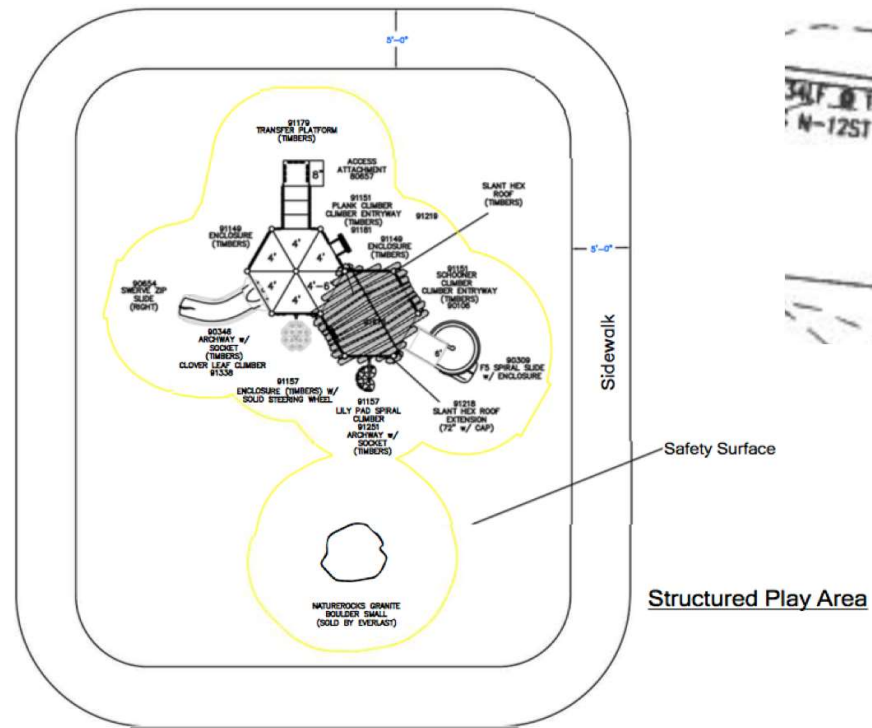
5'-0"

91179
TRANSFER PLATFORM
(TIMBERS)

ACCESS
ATTACHMENT
90657

8"

91151
PLANK CLIMBER
CLIMBER ENTRYWAY
(TIMBERS)
91181

91219

SLANT HEX
ROOF
(TIMBERS)

91149
ENCLOSURE
(TIMBERS)

4' 4' 4' 4' 4' 4'-6"

91149
ENCLOSURE
(TIMBERS)

5'-0"

90654
SWERVE ZIP
SLIDE
(RIGHT)

91151
SCHOONER
CLIMBER
CLIMBER ENTRYWAY
(TIMBERS)
90106

90346
ARCHWAY w/
SOCKET
(TIMBERS)
CLOVER LEAF CLIMBER
91338

6'

90309
F5 SPIRAL SLIDE
w/ ENCLOSURE

91157
ENCLOSURE (TIMBERS) W/
SOLID STEERING WHEEL

91157
LILY PAD SPIRAL
CLIMBER
91251
ARCHWAY w/
SOCKET
(TIMBERS)

91218
SLANT HEX ROOF
EXTENSION
(72" w/ CAP)

Sidewalk

Safety Surface

NATUREROCKS GRANITE
BOULDER SMALL
(SOLD BY EVERLAST)

Structured Play Area

34LF @ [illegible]
N-12ST